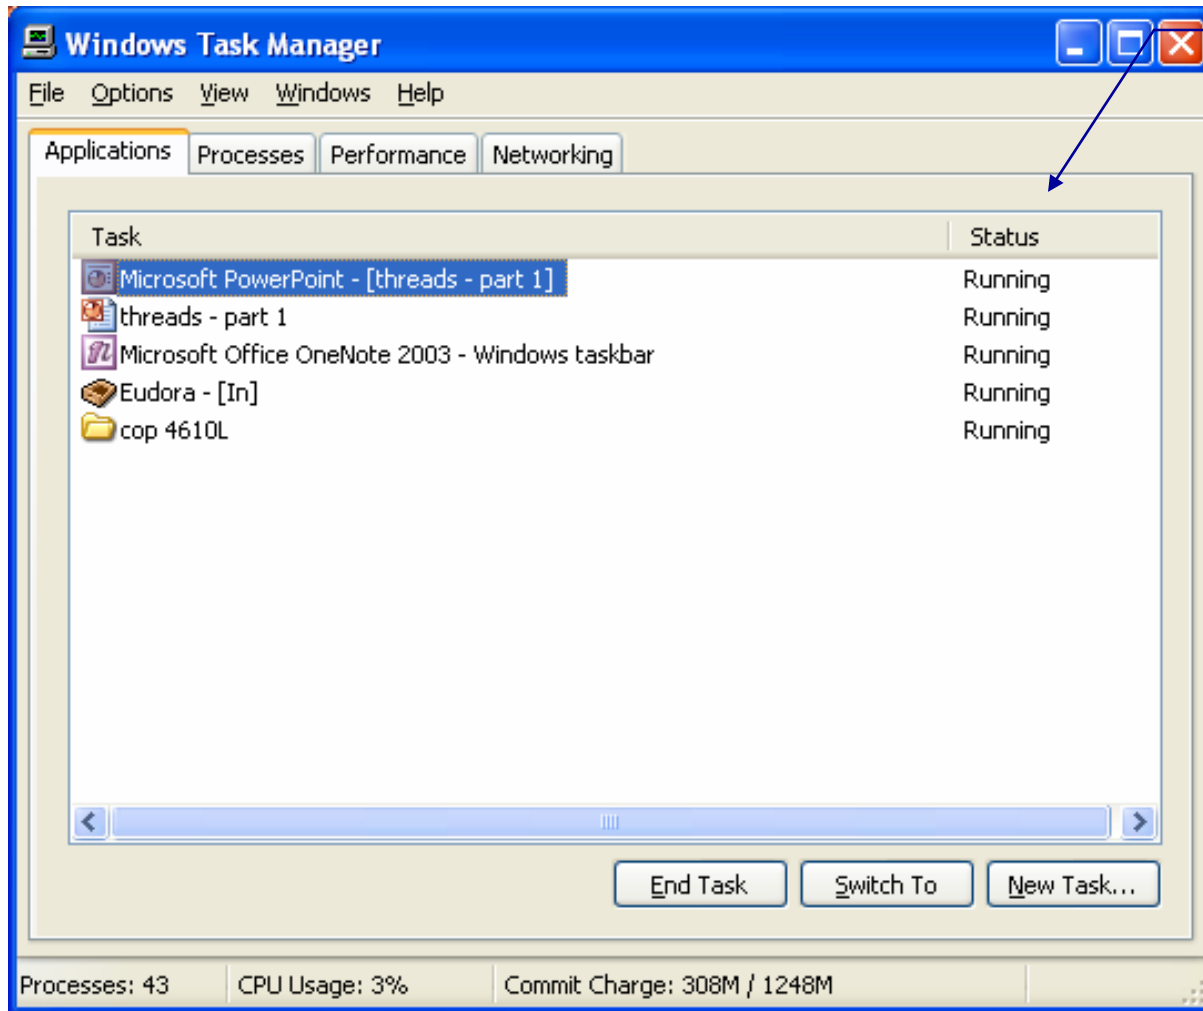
Windows Task Manager

File Options View Windows Help

Applications Processes Performance Networking

| Task | Status |
|---|---|
| Microsoft PowerPoint - [threads - part 1] | Running |
| threads - part 1 | Running |
| Microsoft Office OneNote 2003 - Windows taskbar | Running |
| Eudora - [In] | Running |
| cop 4610L | Running |

End Task Switch To New Task...

Processes: 43 CPU Usage: 3% Commit Charge: 308M / 1248M